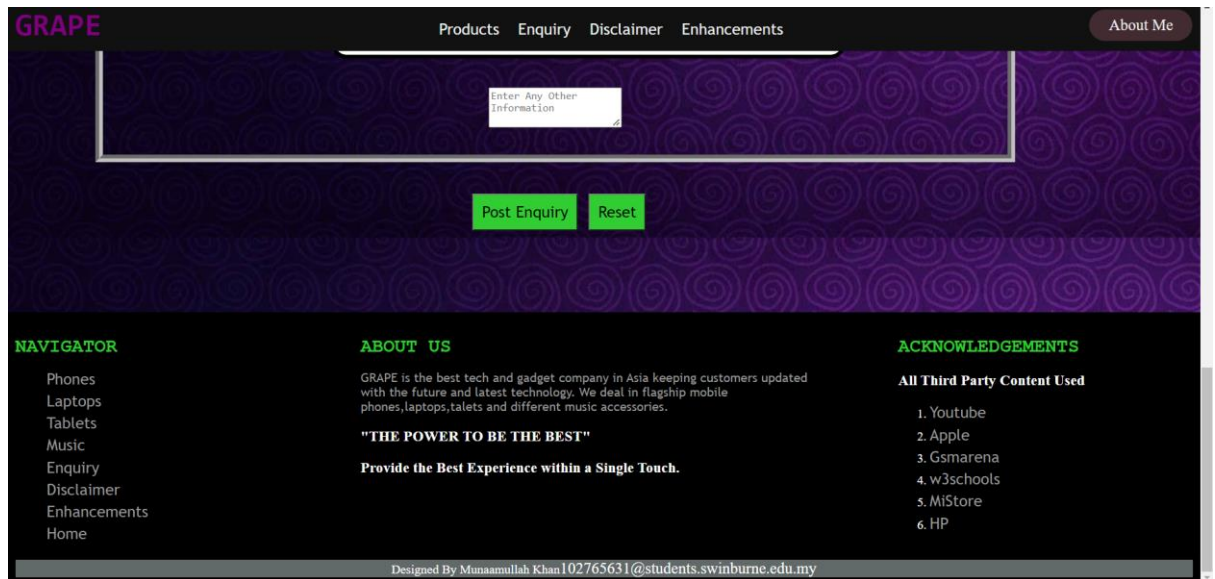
GRAPE

Products Enquiry Disclaimer Enhancements

About Me

Enter Any Other Information

Post Enquiry Reset

NAVIGATOR

Phones
Laptops
Tablets
Music
Enquiry
Disclaimer
Enhancements
Home

ABOUT US

GRAPE is the best tech and gadget company in Asia keeping customers updated with the future and latest technology. We deal in flagship mobile phones,laptops,talets and different music accessories.

"THE POWER TO BE THE BEST"

Provide the Best Experience within a Single Touch.

ACKNOWLEDGEMENTS

All Third Party Content Used

1. Youtube
2. Apple
3. Gsmarena
4. w3schools
5. MiStore
6. HP

Designed By Munaamullah Khan102765631@students.swinburne.edu.my